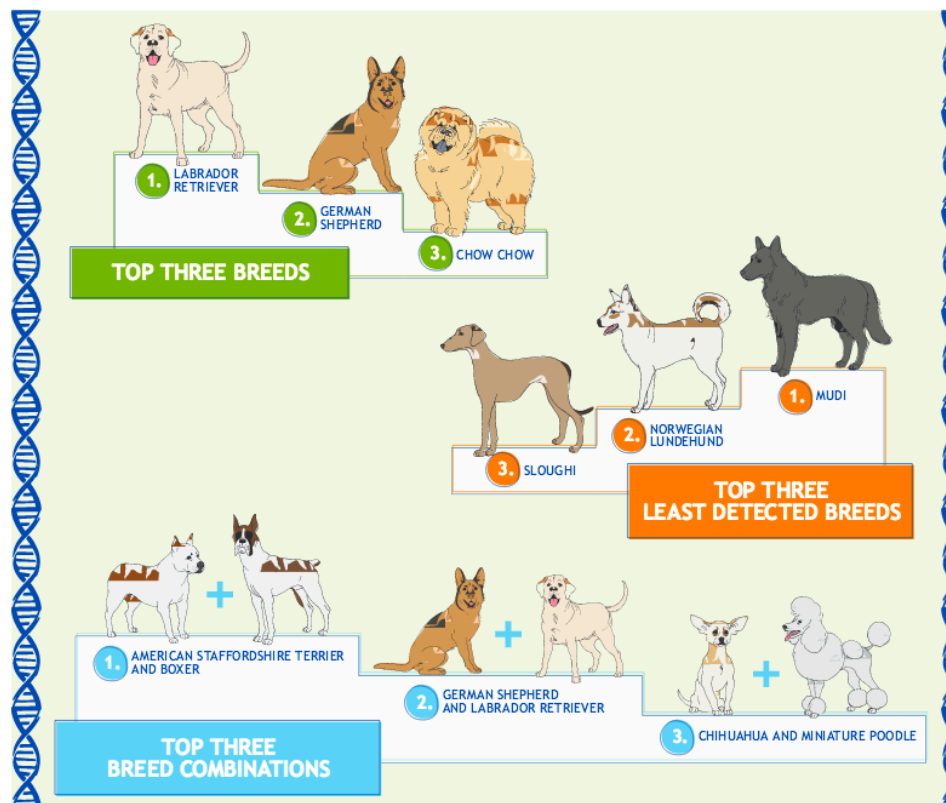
1. LABRADOR RETRIEVER

2. GERMAN SHEPHERD

3. CHOW CHOW

TOP THREE BREEDS

1. MUDI

2. NORWEGIAN LUNDEHUND

3. SLOUGHI

TOP THREE LEAST DETECTED BREEDS

+

1. AMERICAN STAFFORDSHIRE TERRIER AND BOXER

+

2. GERMAN SHEPHERD AND LABRADOR RETRIEVER

+

3. CHIHUAHUA AND MINIATURE POODLE

TOP THREE BREED COMBINATIONS